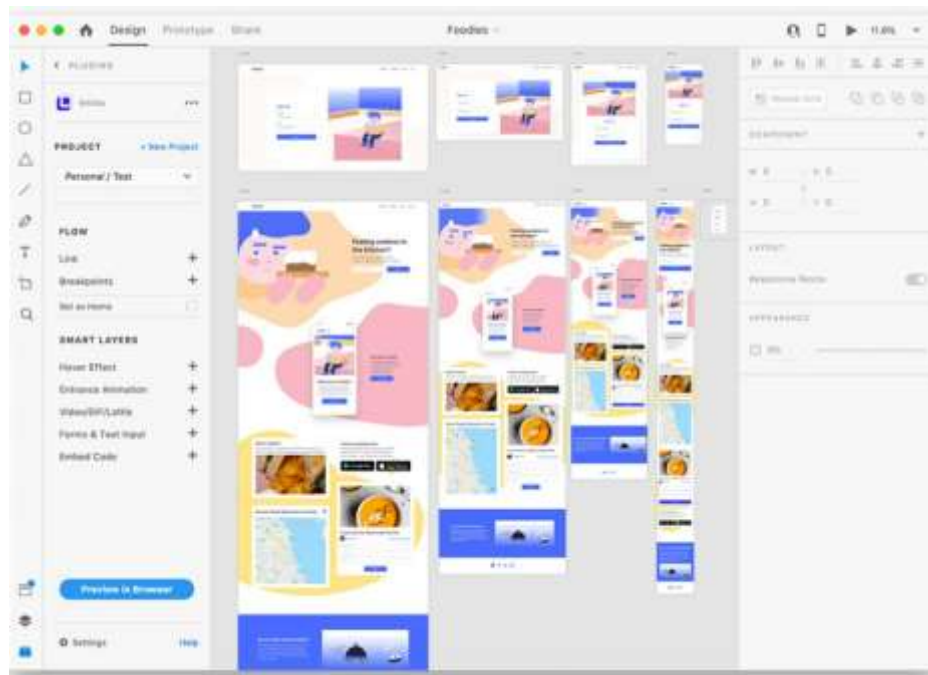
Design Prototype Share

Foodies

11.6%

< PLUGINS

Anima

PROJECT

+ New Project

Personal / Test

FLOW

Link

Breakpoints

Set as Home

SMART LAYERS

Hover Effect

Entrance Animation

Video/GIF/Lottie

Forms & Text Input

Embed Code

Preview in Browser

Settings

Help

COMPONENT

LAYOUT

Responsive Resize

APPEARANCE

Finding recipes in the kitchen?